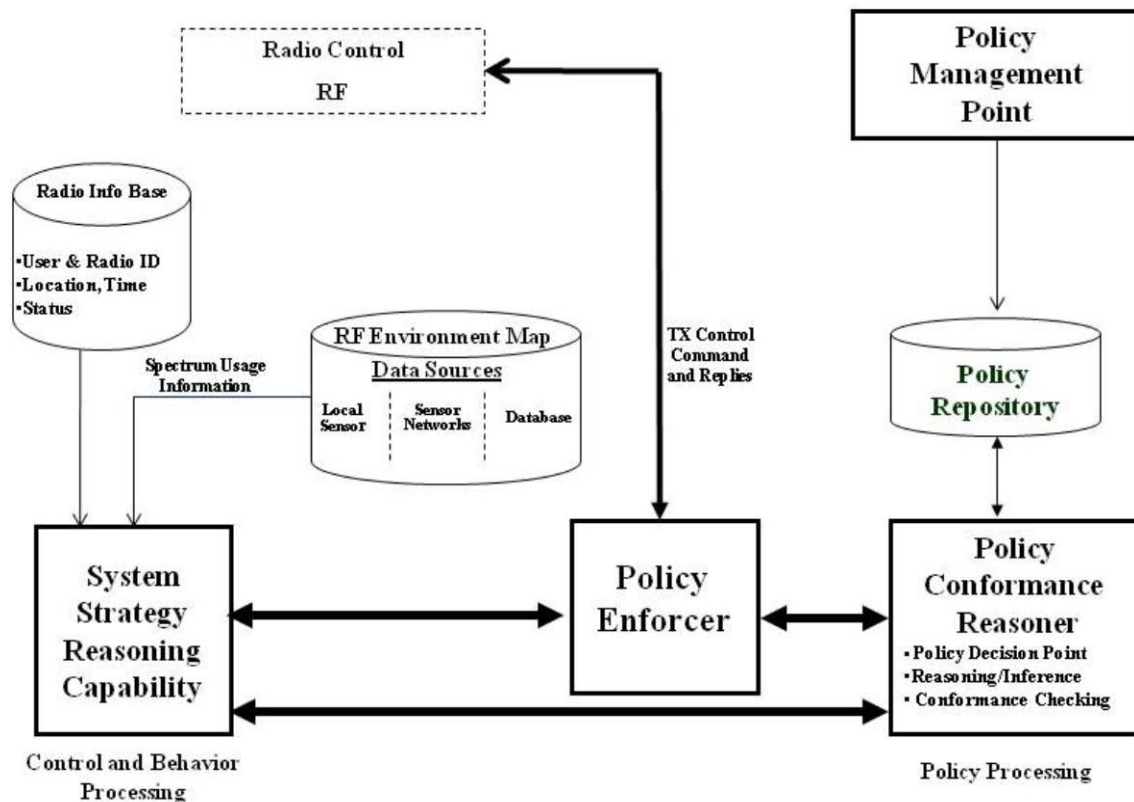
Radio Control

RF

Policy Management Point

Radio Info Base

▪User & Radio ID
▪Location, Time
▪Status

TX Control Command and Replies

Spectrum Usage Information

RF Environment Map

Data Sources

Local Sensor

Sensor Networks

Database

Policy Repository

System Strategy Reasoning Capability

Policy Enforcer

Policy Conformance Reasoner

▪ Policy Decision Point
▪Reasoning/Inference
▪ Conformance Checking

Control and Behavior Processing

Policy Processing